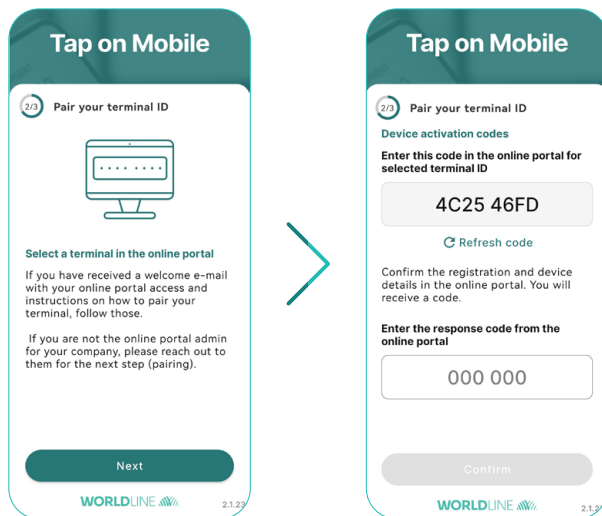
Tap on Mobile

2/3 Pair your terminal ID

Select a terminal in the online portal

If you have received a welcome e-mail with your online portal access and instructions on how to pair your terminal, follow those.

If you are not the online portal admin for your company, please reach out to them for the next step (pairing).

Next

WORLDLINE

2.1.23

Tap on Mobile

2/3 Pair your terminal ID

Device activation codes

Enter this code in the online portal for selected terminal ID

4C25 46FD

Refresh code

Confirm the registration and device details in the online portal. You will receive a code.

Enter the response code from the online portal

000 000

Confirm

WORLDLINE

2.1.2